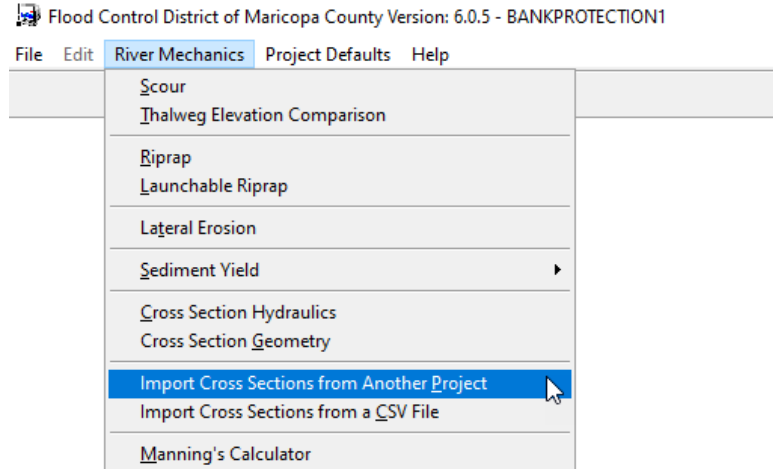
Flood Control District of Maricopa County Version: 6.0.5 - BANKPROTECTION1

File Edit River Mechanics Project Defaults Help

Scour
Thalweg Elevation Comparison

Riprap
Launchable Riprap

Lateral Erosion

Sediment Yield

Cross Section Hydraulics
Cross Section Geometry

Import Cross Sections from Another Project
Import Cross Sections from a CSV File

Manning's Calculator